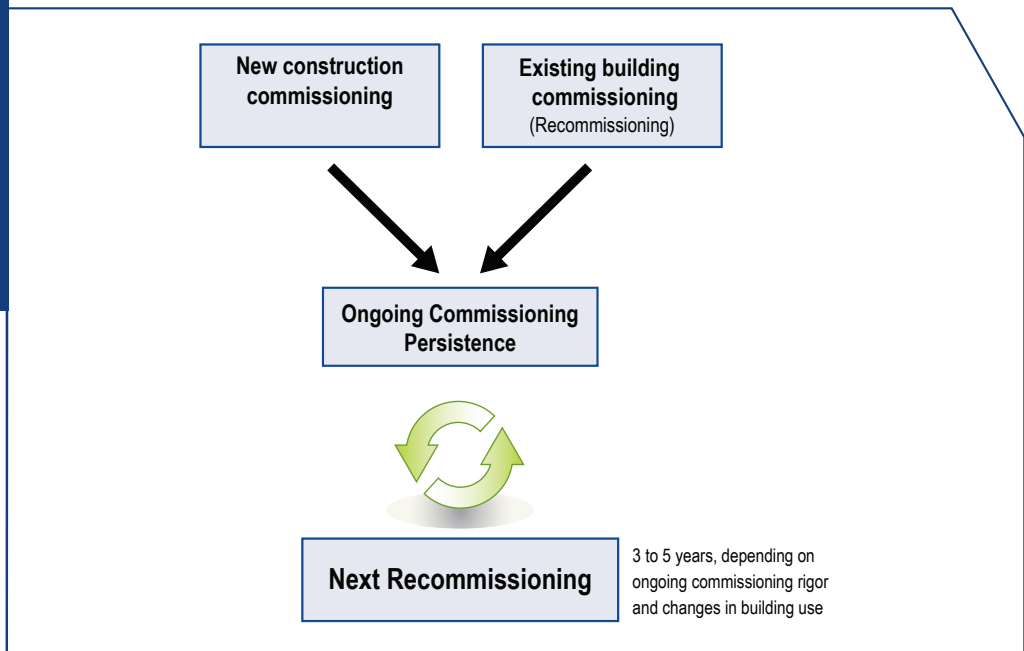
New construction commissioning

Existing building commissioning
(Recommissioning)

Ongoing Commissioning Persistence

Next Recommissioning

3 to 5 years, depending on ongoing commissioning rigor and changes in building use